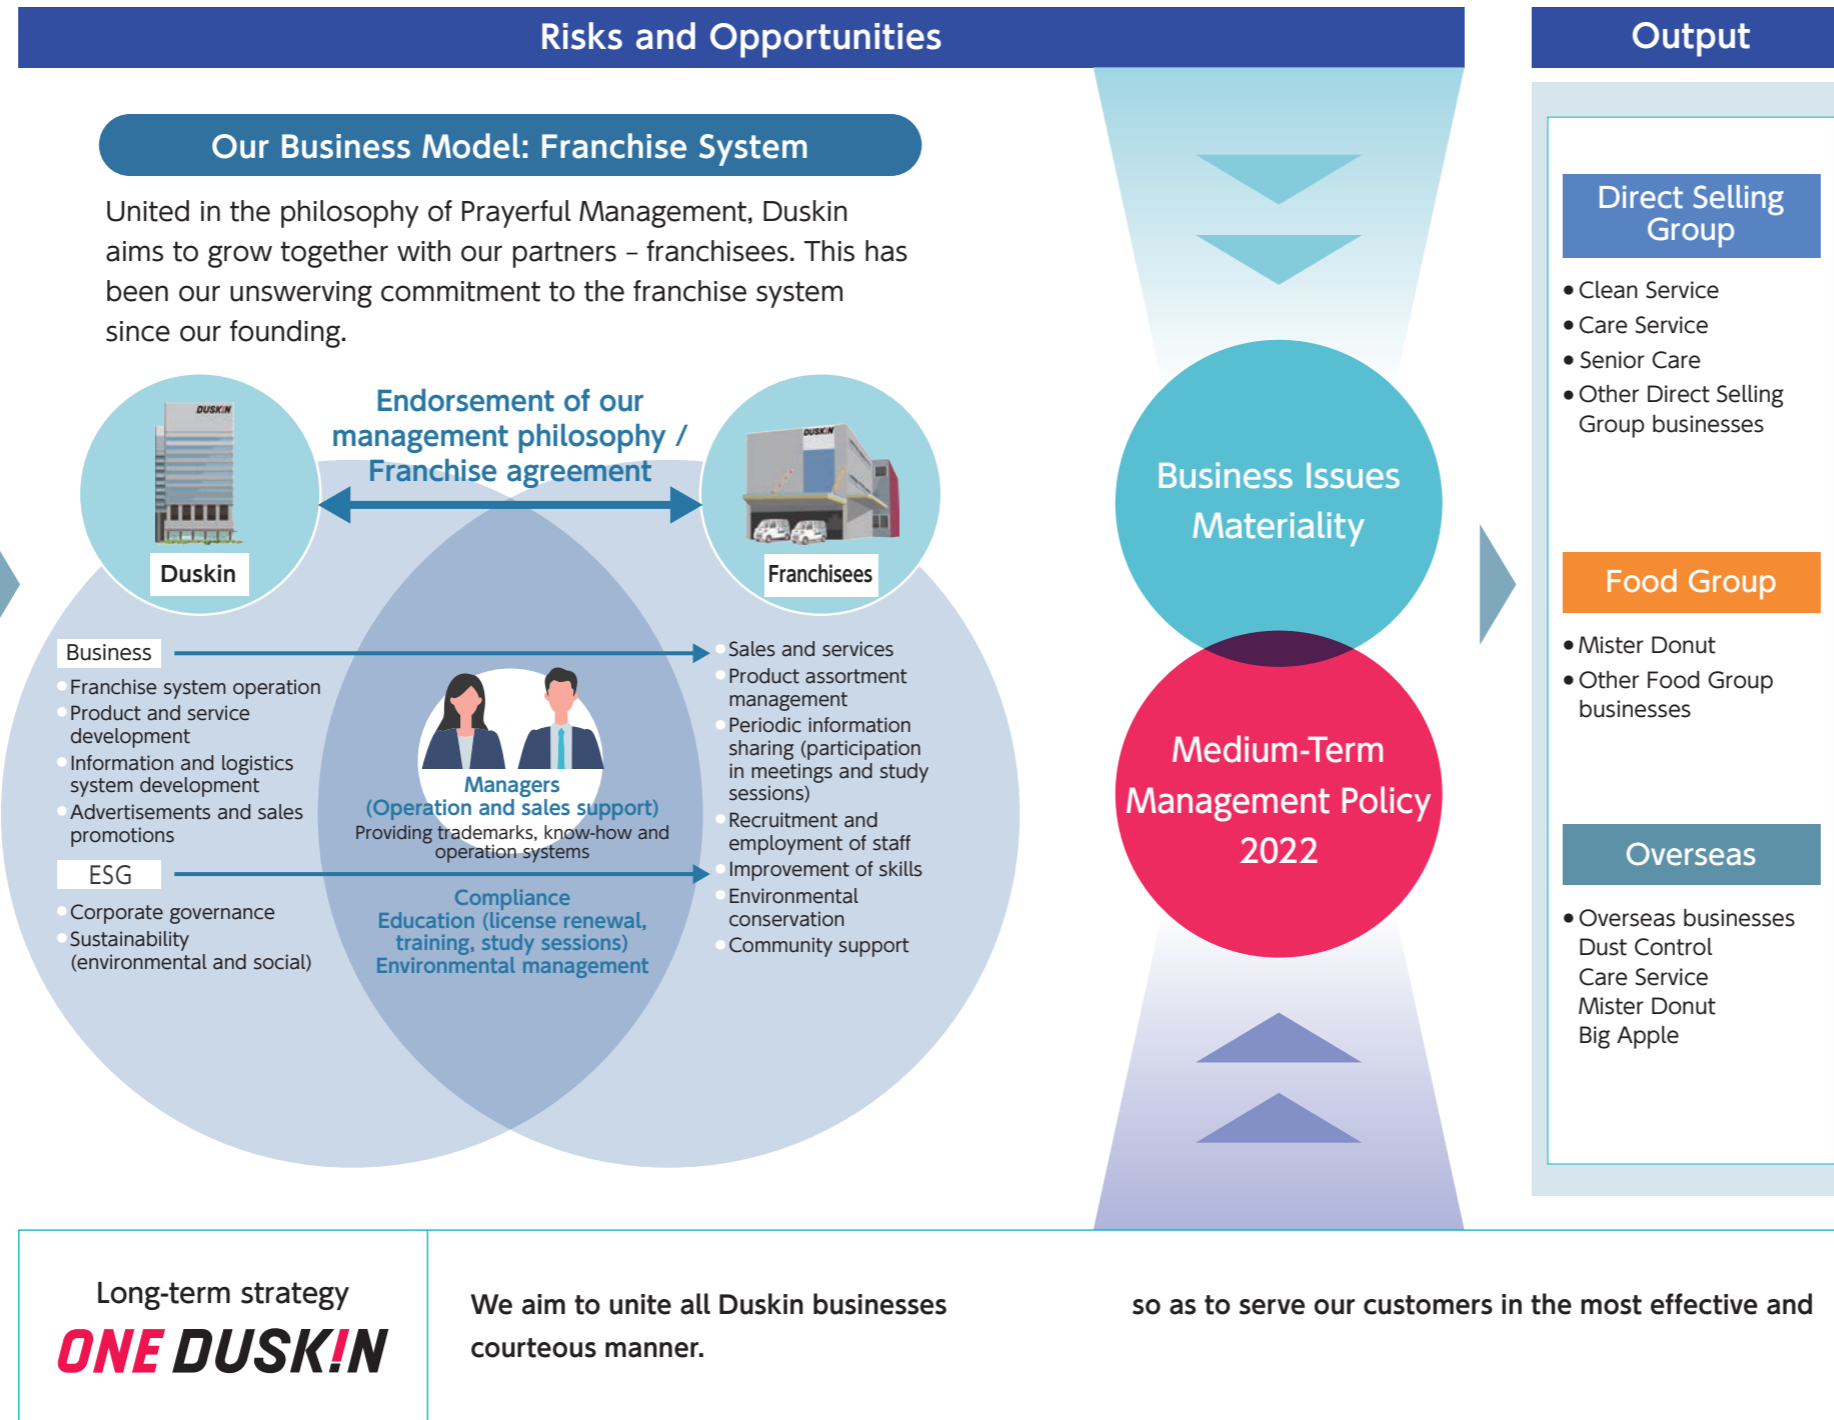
Risks and Opportunities

Output

Our Business Model: Franchise System

United in the philosophy of Prayerful Management, Duskin aims to grow together with our partners – franchisees. This has been our unswerving commitment to the franchise system since our founding.

DUSKIN

Duskin

Endorsement of our management philosophy / Franchise agreement

DUSKIN

Franchisees

Business
Franchise system operation
Product and service development
Information and logistics system development
Advertisements and sales promotions

ESG
Corporate governance
Sustainability (environmental and social)

Managers (Operation and sales support)
Providing trademarks, know-how and operation systems

Compliance
Education (license renewal, training, study sessions)
Environmental management

Sales and services
Product assortment management
Periodic information sharing (participation in meetings and study sessions)
Recruitment and employment of staff
Improvement of skills
Environmental conservation
Community support

Business Issues Materiality

Medium-Term Management Policy 2022

Direct Selling Group
Clean Service
Care Service
Senior Care
Other Direct Selling Group businesses

Food Group
Mister Donut
Other Food Group businesses

Overseas
Overseas businesses
Dust Control
Care Service
Mister Donut
Big Apple

Long-term strategy
ONE DUSK!N

We aim to unite all Duskin businesses so as to serve our customers in the most effective and courteous manner.